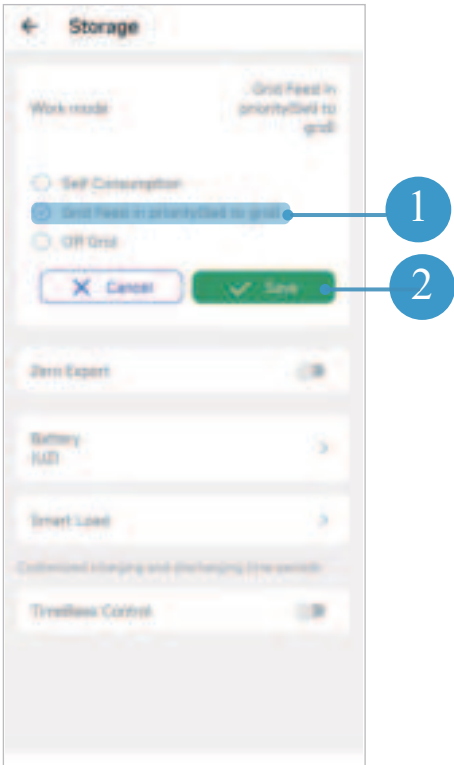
Storage

Work mode

Grid Feed in priority(Sell to grid)

Self Consumption

Grid Feed in priority(Sell to grid)

Off Grid

Cancel

Save

1

2

Zero Export

Battery
HJD

Smart Load

Customized charging and discharging time periods

Timeless Control